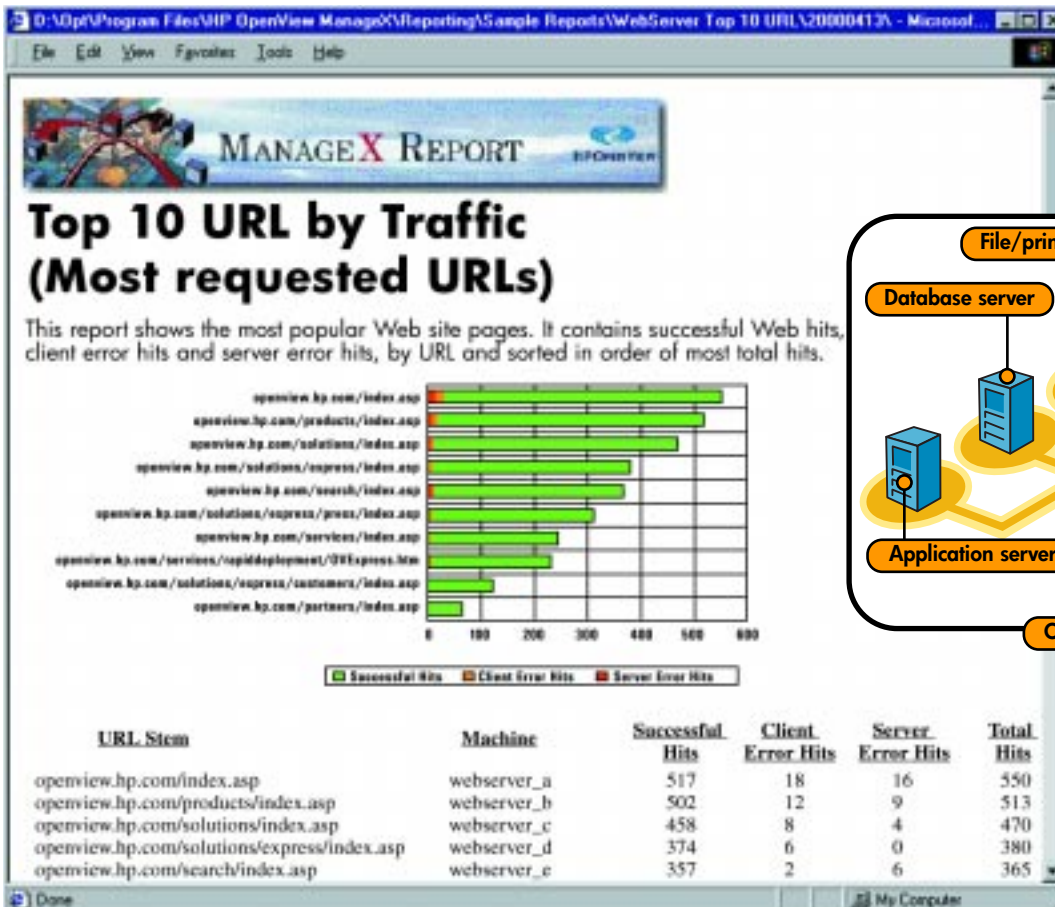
D:\Opt\Program Files\HP OpenView ManageX\Reporting\Sample Reports\WebServer Top 10 URL\20000413\ - Microsof...

File Edit View Favorites Tools Help

MANAGEX REPORT

Top 10 URL by Traffic (Most requested URLs)

This report shows the most popular Web site pages. It contains successful Web hits, client error hits and server error hits, by URL and sorted in order of most total hits.

openview.hp.com/index.asp
openview.hp.com/products/index.asp
openview.hp.com/solutions/index.asp
openview.hp.com/solutions/express/index.asp
openview.hp.com/search/index.asp
openview.hp.com/solutions/express/press/index.asp
openview.hp.com/services/index.asp
openview.hp.com/services/rapiddeployment/OVExpress.htm
openview.hp.com/solutions/express/customers/index.asp
openview.hp.com/partners/index.asp

0 100 200 300 400 500 600

Successful Hits Client Error Hits Server Error Hits

| URL Stem | Machine | Successful Hits | Client Error Hits | Server Error Hits | Total Hits |
|---|---|---|---|---|---|
| openview.hp.com/index.asp | webserver_a | 517 | 18 | 16 | 550 |
| openview.hp.com/products/index.asp | webserver_b | 502 | 12 | 9 | 513 |
| openview.hp.com/solutions/index.asp | webserver_c | 458 | 8 | 4 | 470 |
| openview.hp.com/solutions/express/index.asp | webserver_d | 374 | 6 | 0 | 380 |
| openview.hp.com/search/index.asp | webserver_e | 357 | 2 | 6 | 365 |

Done

My Computer

File/prin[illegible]

Database server

Application server

C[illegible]